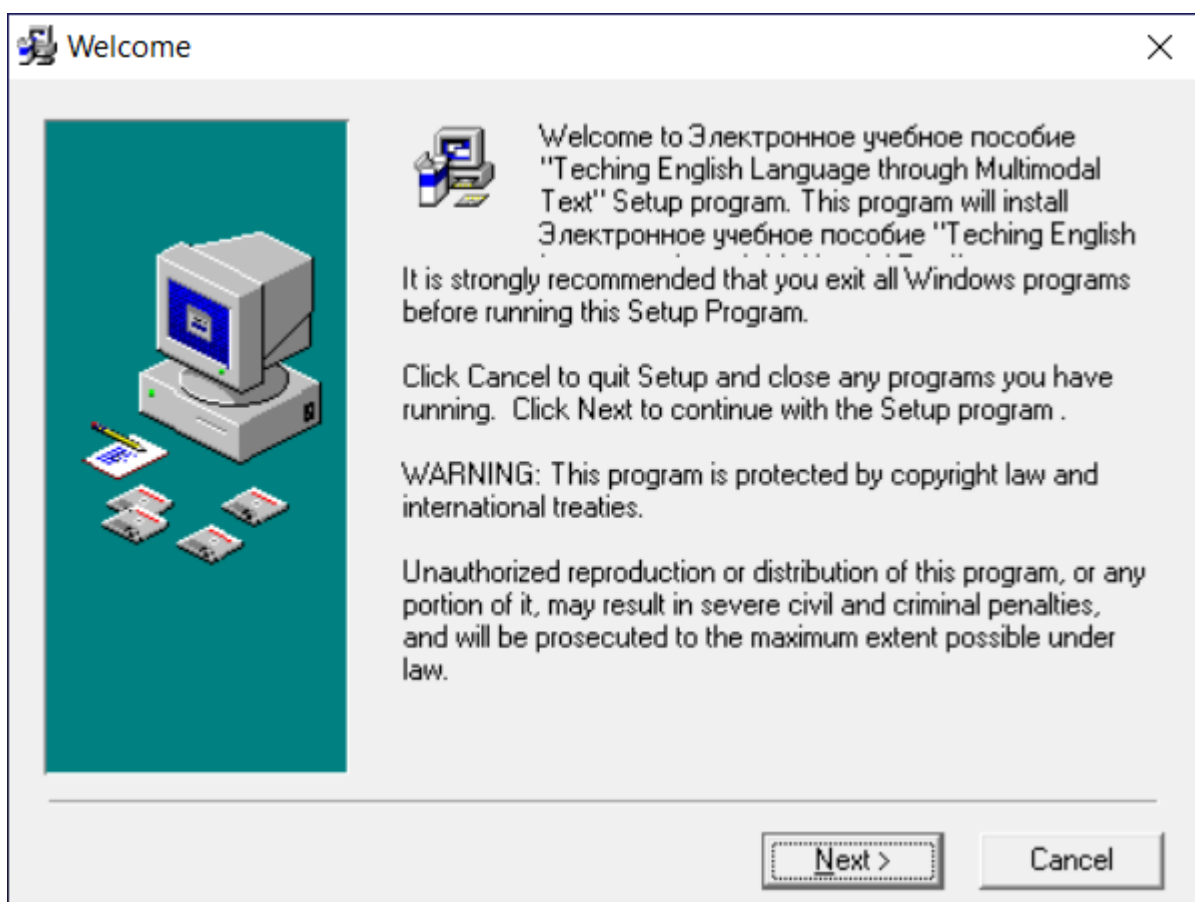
Welcome

×

Welcome to Электронное учебное пособие "Teching English Language through Multimodal Text" Setup program. This program will install Электронное учебное пособие "Teching English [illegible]

It is strongly recommended that you exit all Windows programs before running this Setup Program.

Click Cancel to quit Setup and close any programs you have running. Click Next to continue with the Setup program .

WARNING: This program is protected by copyright law and international treaties.

Unauthorized reproduction or distribution of this program, or any portion of it, may result in severe civil and criminal penalties, and will be prosecuted to the maximum extent possible under law.

Next >

Cancel